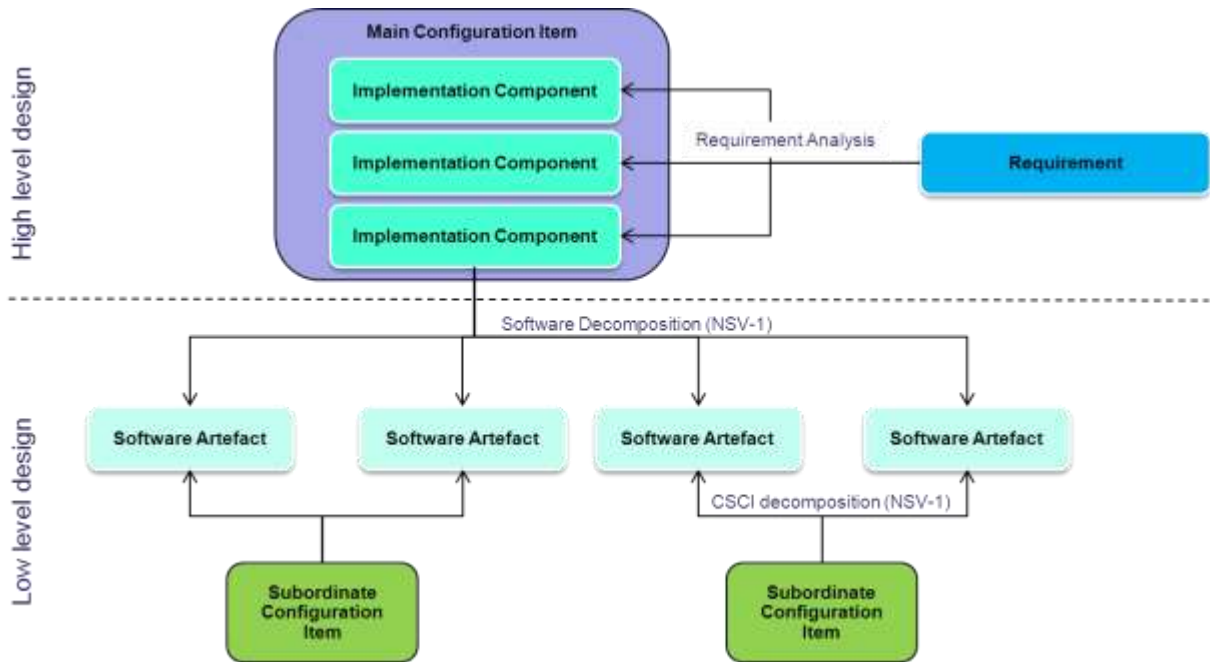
High level design

Main Configuration Item

Implementation Component

Implementation Component

Implementation Component

Requirement Analysis

Requirement

Low level design

Software Decomposition (NSV-1)

Software Artefact

Software Artefact

Software Artefact

Software Artefact

CSCI decomposition (NSV-1)

Subordinate Configuration Item

Subordinate Configuration Item